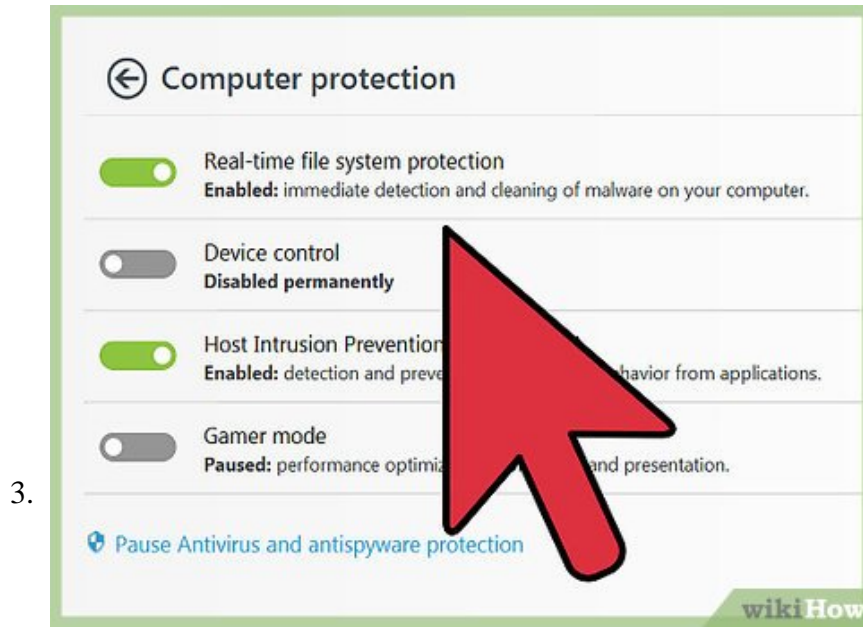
3.

Computer protection

Real-time file system protection
**Enabled:** immediate detection and cleaning of malware on your computer.

Device control
**Disabled permanently**

Host Intrusion Preventio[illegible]
**Enabled:** detection and preve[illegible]havior from applications.

Gamer mode
**Paused:** performance optimiz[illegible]and presentation.

Pause Antivirus and antispyware protection

wikiHow